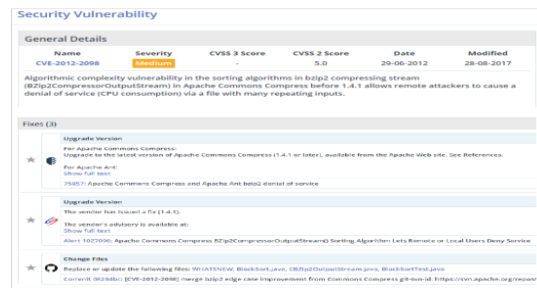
Security Vulnerability

General Details

| Name | Severity | CVSS 3 Score | CVSS 2 Score | Date | Modified |
|---|---|---|---|---|---|
| CVE-2012-2098 | Medium | - | 5.0 | 29-06-2012 | 28-08-2017 |

Algorithmic complexity vulnerability in the sorting algorithms in bzip2 compressing stream (BZip2CompressorOutputStream) in Apache Commons Compress before 1.4.1 allows remote attackers to cause a denial of service (CPU consumption) via a file with many repeating inputs.

Fixes (3)

Upgrade Version

For Apache Commons Compress:
Upgrade to the latest version of Apache Commons Compress (1.4.1 or later), available from the Apache Web site. See References.

For Apache Ant:
Show full text

75857: Apache Commons Compress and Apache Ant bzip2 denial of service

Upgrade Version

The vendor has issued a fix (1.4.1).

The vendor's advisory is available at:
Show full text

Alert 1027096: Apache Commons Compress BZip2CompressorOutputStream() Sorting Algorithm Lets Remote or Local Users Deny Service

Change Files

Replace or update the following files: WHATSNEW, BlockSort.java, CBZip2OutputStream.java, BlockSortTest.java

Commit 0f2b0bc [CVE-2012-2098] merge bzip2 edge case improvement from Commons Compress git-svn-id: https://svn.apache.org/repos/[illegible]